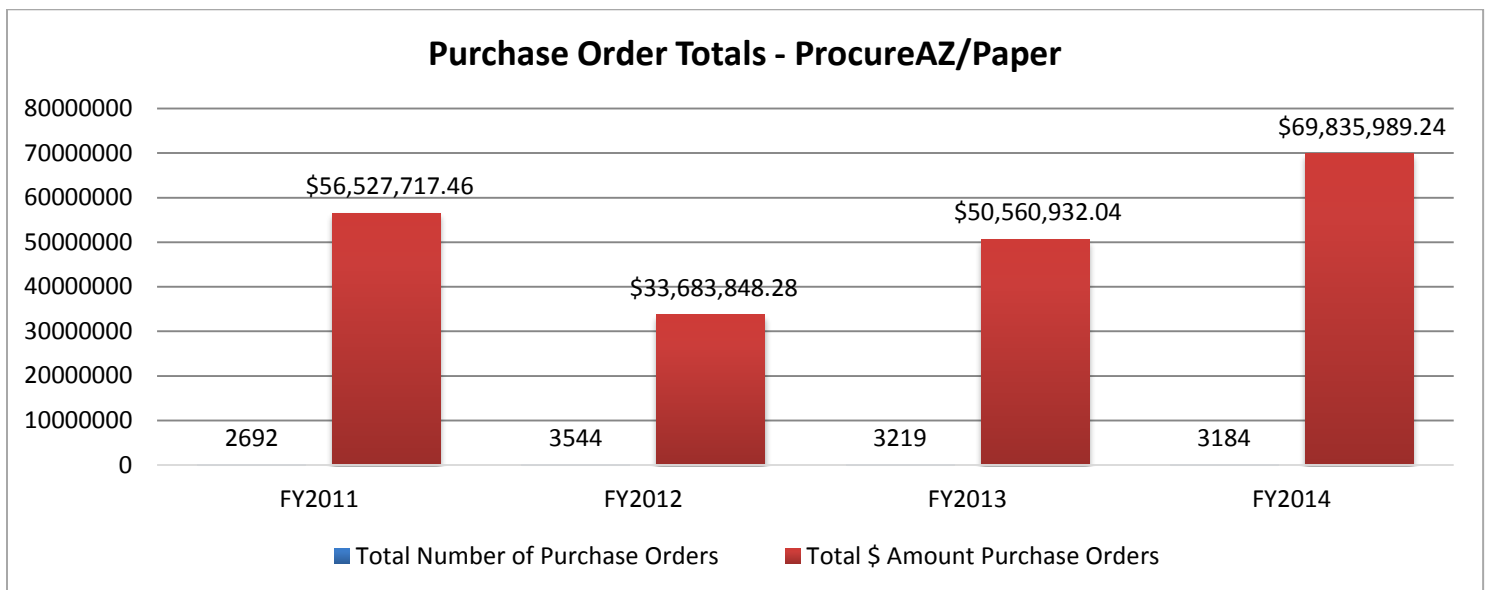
Purchase Order Totals - ProcureAZ/Paper

80000000
70000000
60000000
50000000
40000000
30000000
20000000
10000000
0

2692
$56,527,717.46
3544
$33,683,848.28
3219
$50,560,932.04
3184
$69,835,989.24

FY2011
FY2012
FY2013
FY2014

Total Number of Purchase Orders
Total $ Amount Purchase Orders